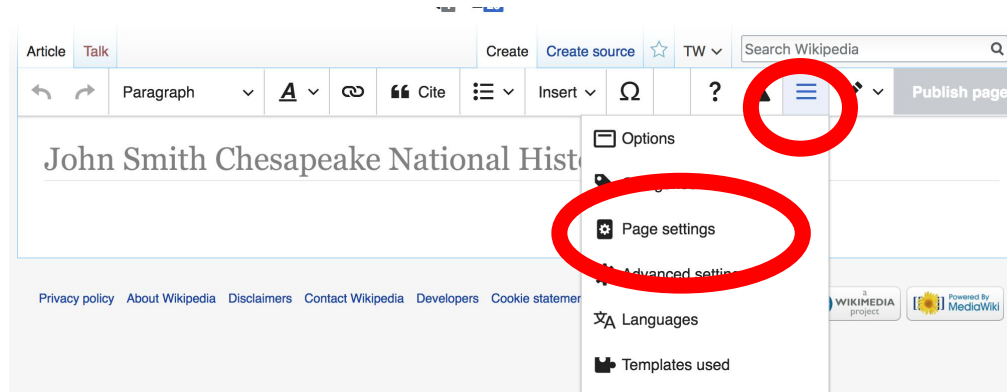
Article Talk

Create Create source TW Search Wikipedia

Paragraph Cite Insert Ω ? Publish page

John Smith Chesapeake National Histo

Options

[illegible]

Page settings

Advanced setti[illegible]

Languages

Templates used

Privacy policy About Wikipedia Disclaimers Contact Wikipedia Developers Cookie statemen

WIKIMEDIA project

Powered By MediaWiki